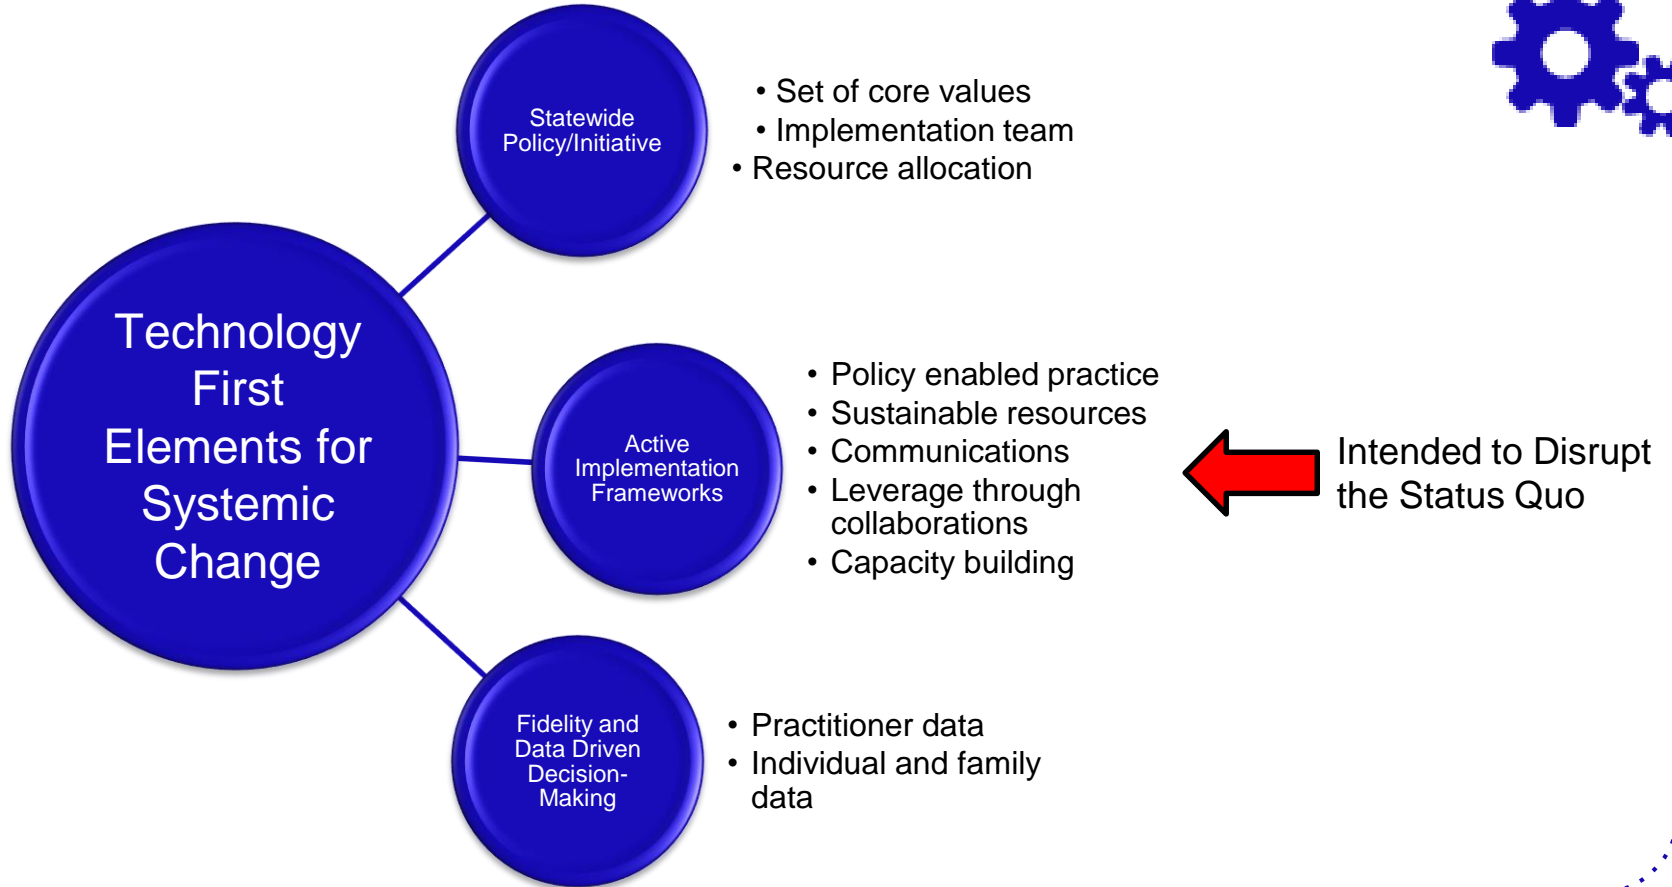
Technology First Elements for Systemic Change

Statewide Policy/Initiative

- Set of core values
- Implementation team
- Resource allocation

Active Implementation Frameworks

- Policy enabled practice
- Sustainable resources
- Communications
- Leverage through collaborations
- Capacity building

Intended to Disrupt the Status Quo

Fidelity and Data Driven Decision-Making

- Practitioner data
- Individual and family data